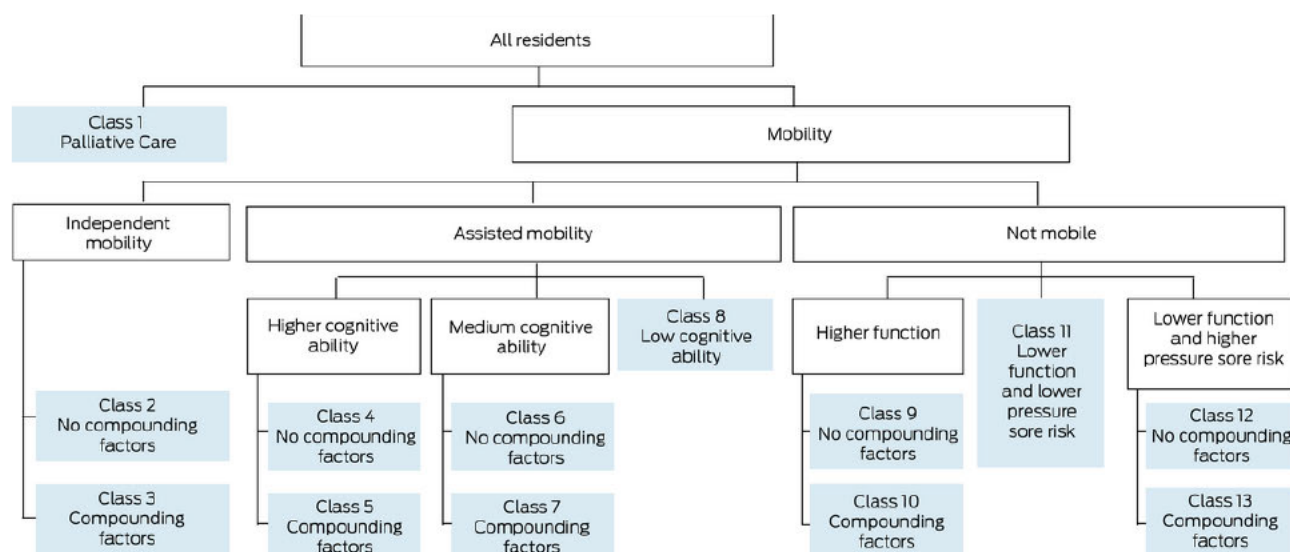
All residents

Class 1
Palliative Care

Mobility

Independent mobility

Assisted mobility

Not mobile

Class 2
No compounding factors

Class 3
Compounding factors

Higher cognitive ability

Class 4
No compounding factors

Class 5
Compounding factors

Medium cognitive ability

Class 6
No compounding factors

Class 7
Compounding factors

Class 8
Low cognitive ability

Higher function

Class 9
No compounding factors

Class 10
Compounding factors

Class 11
Lower function and lower pressure sore risk

Lower function and higher pressure sore risk

Class 12
No compounding factors

Class 13
Compounding factors